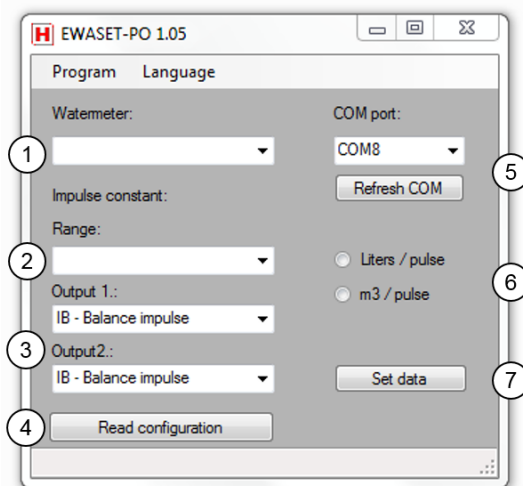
H EWASET-PO 1.05

Program Language

Watermeter:

COM port:

1

COM8

5

Refresh COM

Impulse constant:

Range:

2

Liters / pulse

6

Output 1.:

m3 / pulse

IB - Balance impulse

3

Output2.:

IB - Balance impulse

Set data

7

4

Read configuration